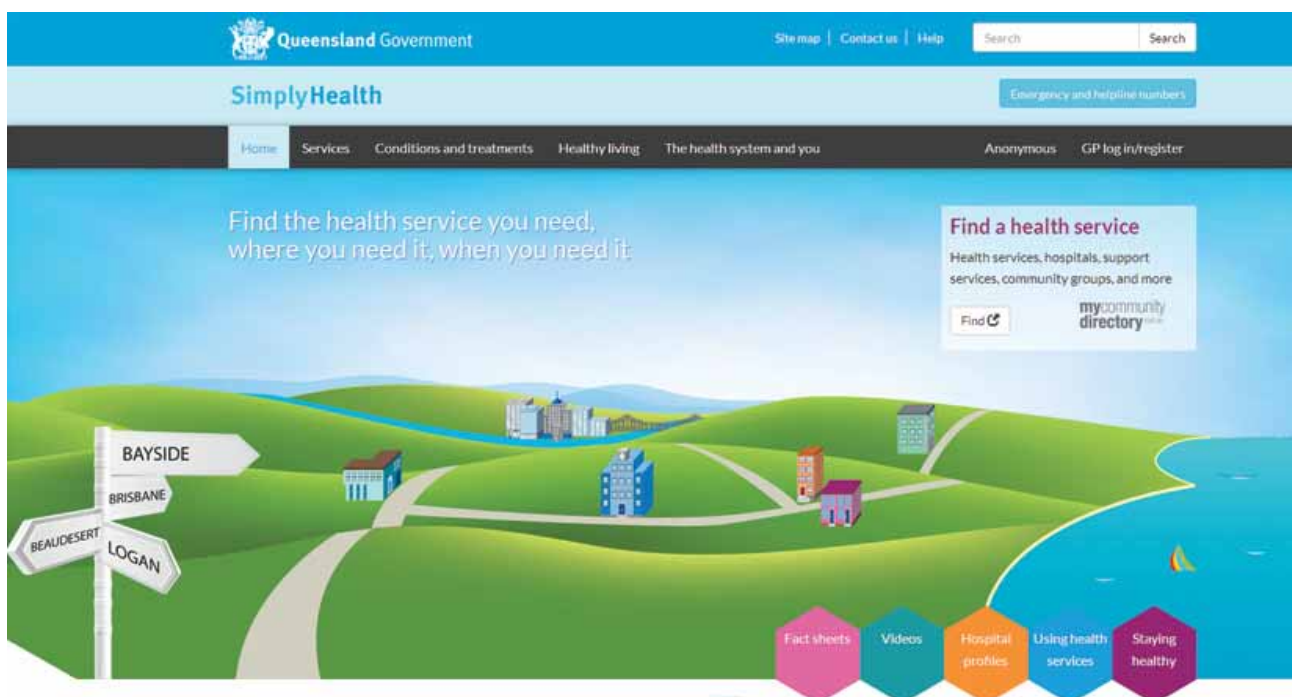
Queensland Government

Site map | Contact us | Help

Search

Search

SimplyHealth

Emergency and helpline numbers

Home Services Conditions and treatments Healthy living The health system and you Anonymous GP log in/register

Find the health service you need, where you need it, when you need it

Find a health service

Health services, hospitals, support services, community groups, and more

Find

mycommunity directory

BAYSIDE

BRISBANE

BEAUDESERT

LOGAN

Fact sheets

Videos

Hospital profiles

Using health services

Staying healthy